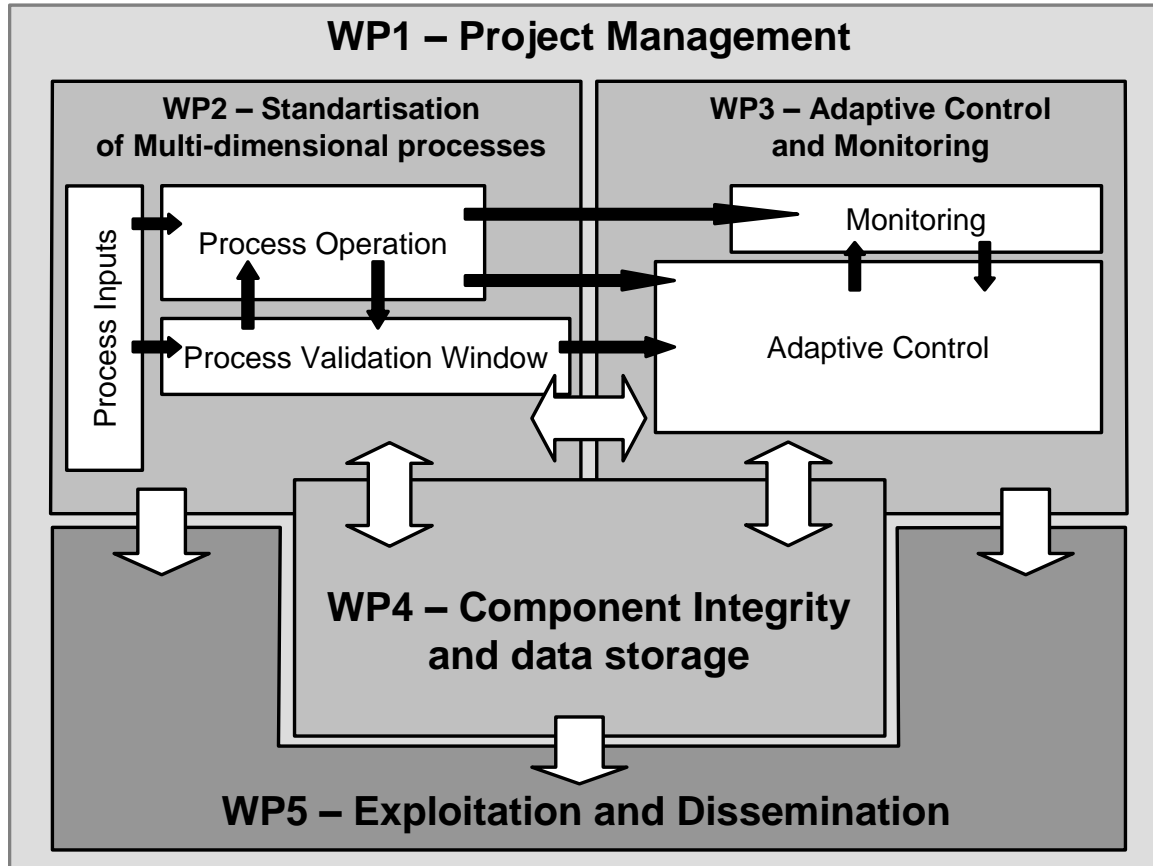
WP1 – Project Management

WP2 – Standartisation of Multi-dimensional processes

Process Inputs

Process Operation

Process Validation Window

WP3 – Adaptive Control and Monitoring

Monitoring

Adaptive Control

WP4 – Component Integrity and data storage

WP5 – Exploitation and Dissemination